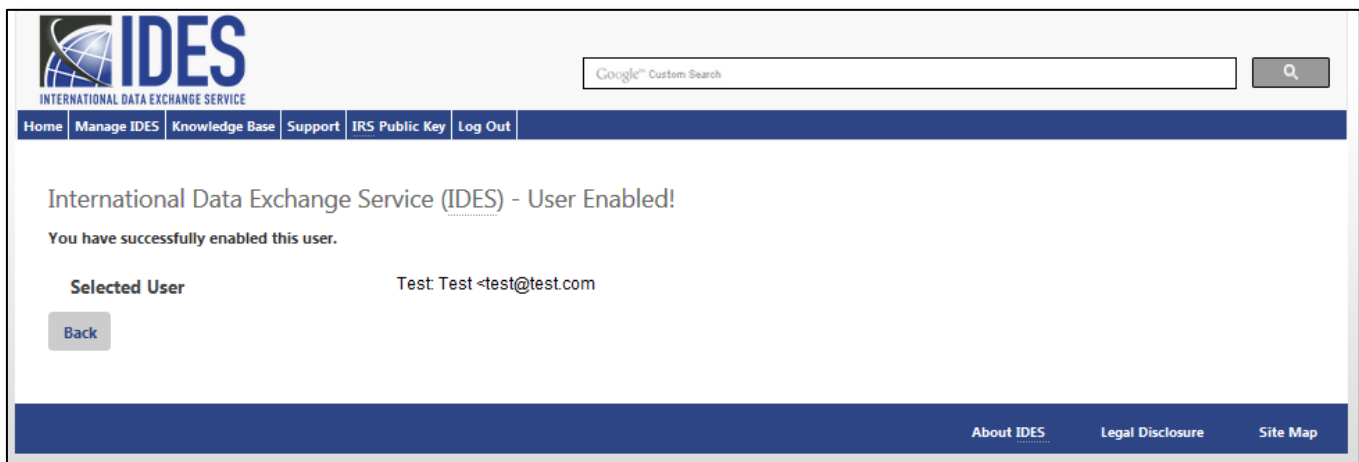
IDES
INTERNATIONAL DATA EXCHANGE SERVICE

Google™ Custom Search

Home | Manage IDES | Knowledge Base | Support | IRS Public Key | Log Out

International Data Exchange Service (IDES) - User Enabled!

You have successfully enabled this user.

Selected User Test: Test <test@test.com

Back

About IDES Legal Disclosure Site Map